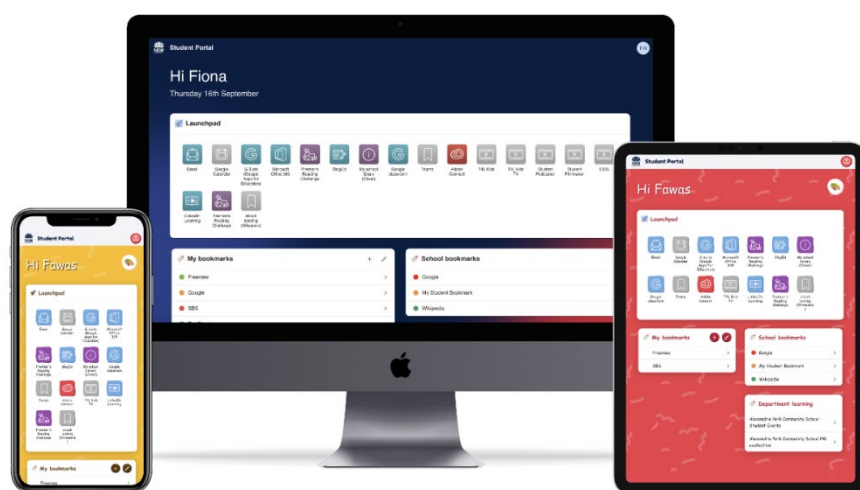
Student Portal

Hi Fiona

Thursday 16th September

Launchpad

Email

Google Calendar

G Suite (Google Apps for Education)

Microsoft Office 365

Premier's Reading Challenge

Blogs

Wakelet

Google Classroom

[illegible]

Adobe Connect

TVL Kids

TVL Kids TV

Student Photoshop

Student Plumber

CSS

LinkedIn Learning

Premier's Reading Challenge

Ebook Reading (Wheelers)

My bookmarks

Freeview

Google

SBS

School bookmarks

Google

My Student Bookmark

Wikipedia

Student Portal

Hi Fawas

Launchpad

My bookmarks

Freeview

Student Portal

Hi Fawas

Launchpad

My bookmarks

Freeview

SBS

School bookmarks

Google

My Student Bookmark

Wikipedia

Department learning

Alexandria Park Community School - Student Events

Alexandria Park Community School PBL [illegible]